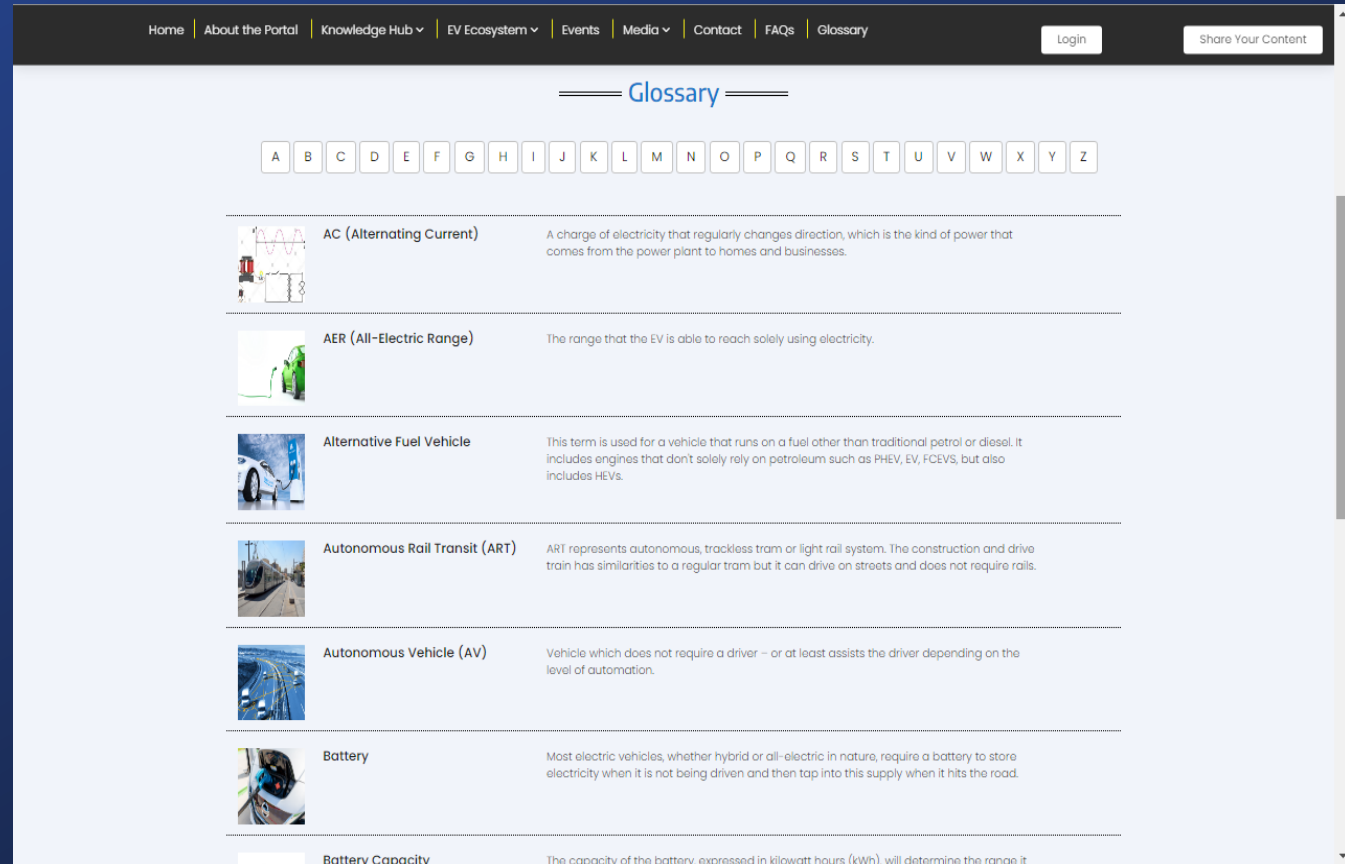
Home | About the Portal | Knowledge Hub | EV Ecosystem | Events | Media | Contact | FAQs | Glossary

Login

Share Your Content

Glossary

A B C D E F G H I J K L M N O P Q R S T U V W X Y Z

AC (Alternating Current)

A charge of electricity that regularly changes direction, which is the kind of power that comes from the power plant to homes and businesses.

AER (All-Electric Range)

The range that the EV is able to reach solely using electricity.

Alternative Fuel Vehicle

This term is used for a vehicle that runs on a fuel other than traditional petrol or diesel. It includes engines that don't solely rely on petroleum such as PHEV, EV, FCEVS, but also includes HEVs.

Autonomous Rail Transit (ART)

ART represents autonomous, trackless tram or light rail system. The construction and drive train has similarities to a regular tram but it can drive on streets and does not require rails.

Autonomous Vehicle (AV)

Vehicle which does not require a driver – or at least assists the driver depending on the level of automation.

Battery

Most electric vehicles, whether hybrid or all-electric in nature, require a battery to store electricity when it is not being driven and then tap into this supply when it hits the road.

Battery Capacity

The capacity of the battery, expressed in kilowatt hours (kWh), will determine the range it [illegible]